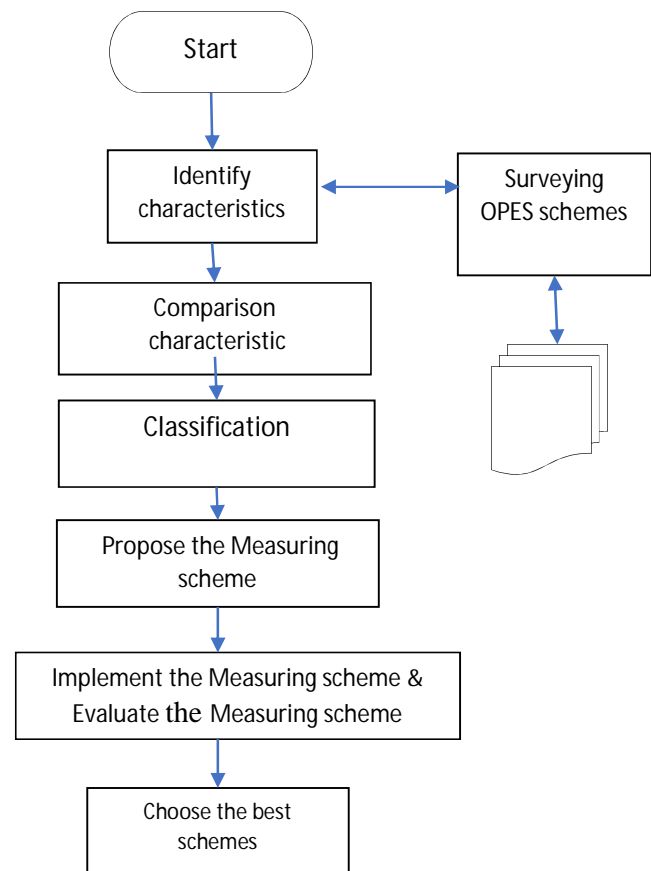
Start

Identify characteristics

Surveying OPES schemes

Comparison characteristic

Classification

Propose the Measuring scheme

Implement the Measuring scheme & Evaluate the Measuring scheme

Choose the best schemes